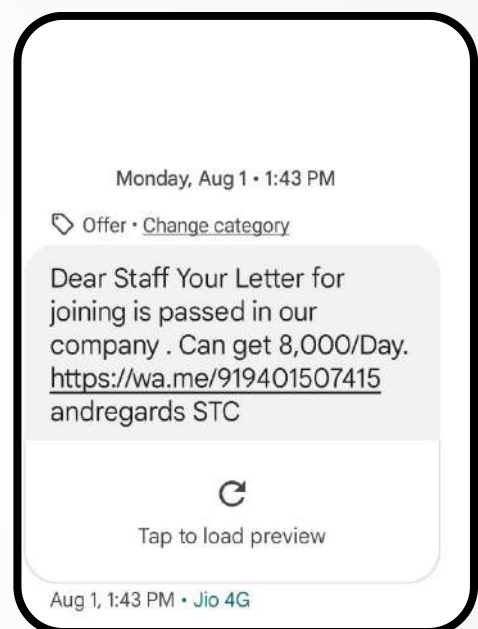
Monday, Aug 1 • 1:43 PM

Offer • Change category

Dear Staff Your Letter for joining is passed in our company . Can get 8,000/Day. https://wa.me/919401507415 andregards STC

Tap to load preview

Aug 1, 1:43 PM • Jio 4G